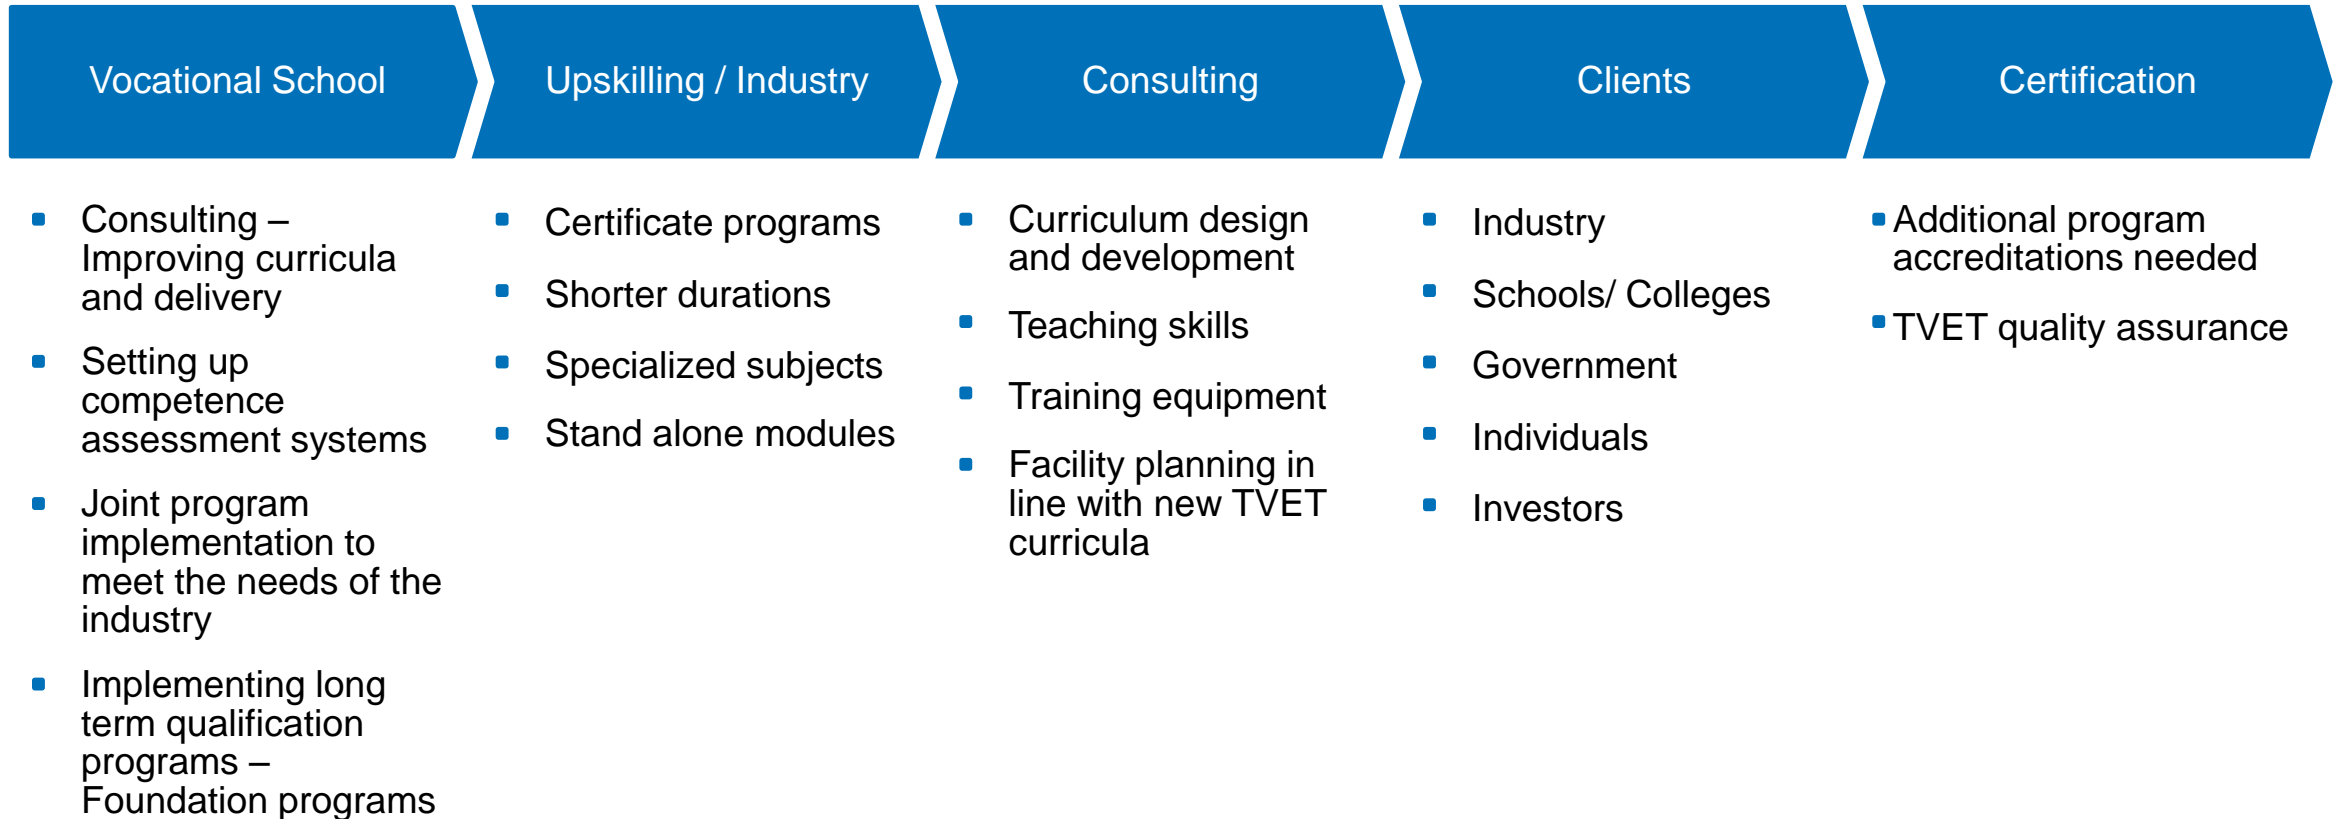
Vocational School

- Consulting – Improving curricula and delivery
- Setting up competence assessment systems
- Joint program implementation to meet the needs of the industry
- Implementing long term qualification programs – Foundation programs

Upskilling / Industry

- Certificate programs
- Shorter durations
- Specialized subjects
- Stand alone modules

Consulting

- Curriculum design and development
- Teaching skills
- Training equipment
- Facility planning in line with new TVET curricula

Clients

- Industry
- Schools/ Colleges
- Government
- Individuals
- Investors

Certification

- Additional program accreditations needed
- TVET quality assurance